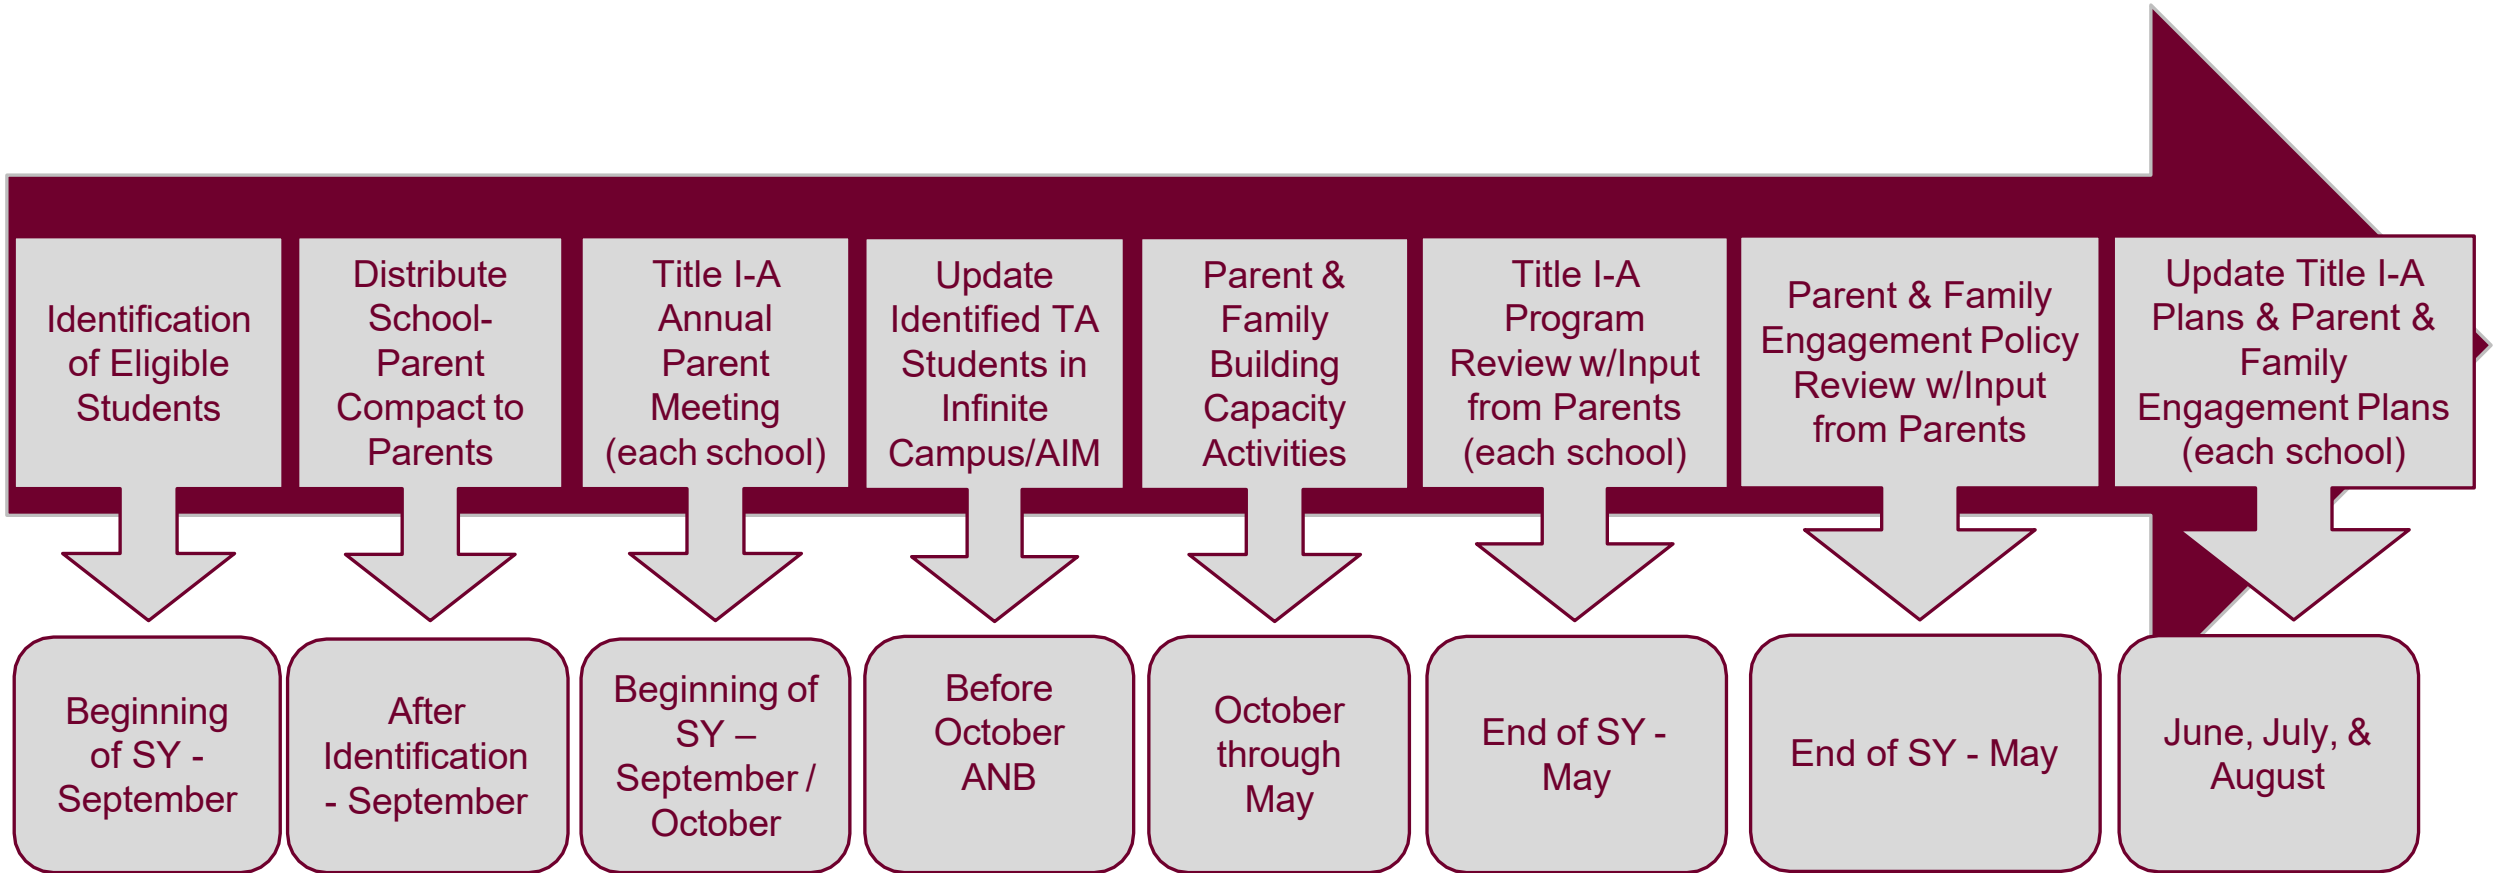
Identification of Eligible Students

Beginning of SY - September

Distribute School-Parent Compact to Parents

After Identification - September

Title I-A Annual Parent Meeting (each school)

Beginning of SY – September / October

Update Identified TA Students in Infinite Campus/AIM

Before October ANB

Parent & Family Building Capacity Activities

October through May

Title I-A Program Review w/Input from Parents (each school)

End of SY - May

Parent & Family Engagement Policy Review w/Input from Parents

End of SY - May

Update Title I-A Plans & Parent & Family Engagement Plans (each school)

June, July, & August